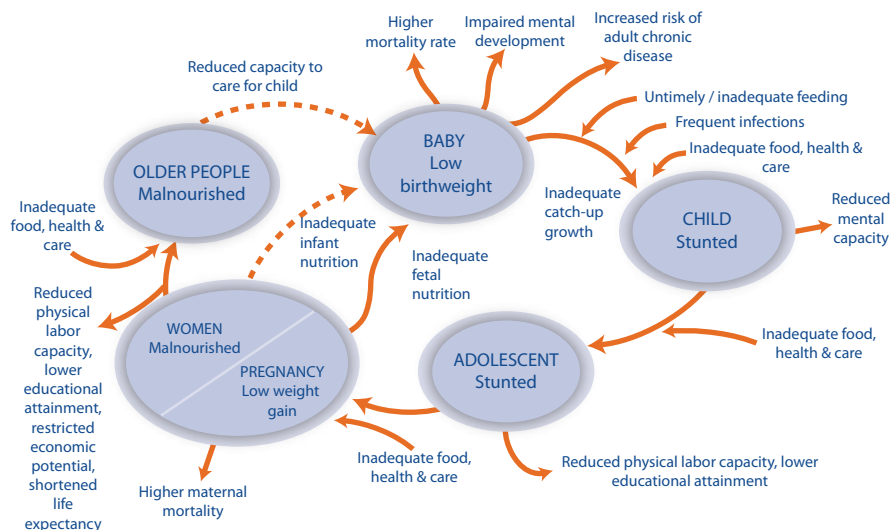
Higher mortality rate

Impaired mental development

Increased risk of adult chronic disease

Reduced capacity to care for child

Untimely / inadequate feeding

Frequent infections

Inadequate food, health & care

BABY
Low birthweight

OLDER PEOPLE
Malnourished

Inadequate food, health & care

Inadequate catch-up growth

CHILD
Stunted

Reduced mental capacity

Inadequate infant nutrition

Inadequate fetal nutrition

Reduced physical labor capacity, lower educational attainment, restricted economic potential, shortened life expectancy

WOMEN
Malnourished

PREGNANCY
Low weight gain

ADOLESCENT
Stunted

Inadequate food, health & care

Inadequate food, health & care

Higher maternal mortality

Reduced physical labor capacity, lower educational attainment